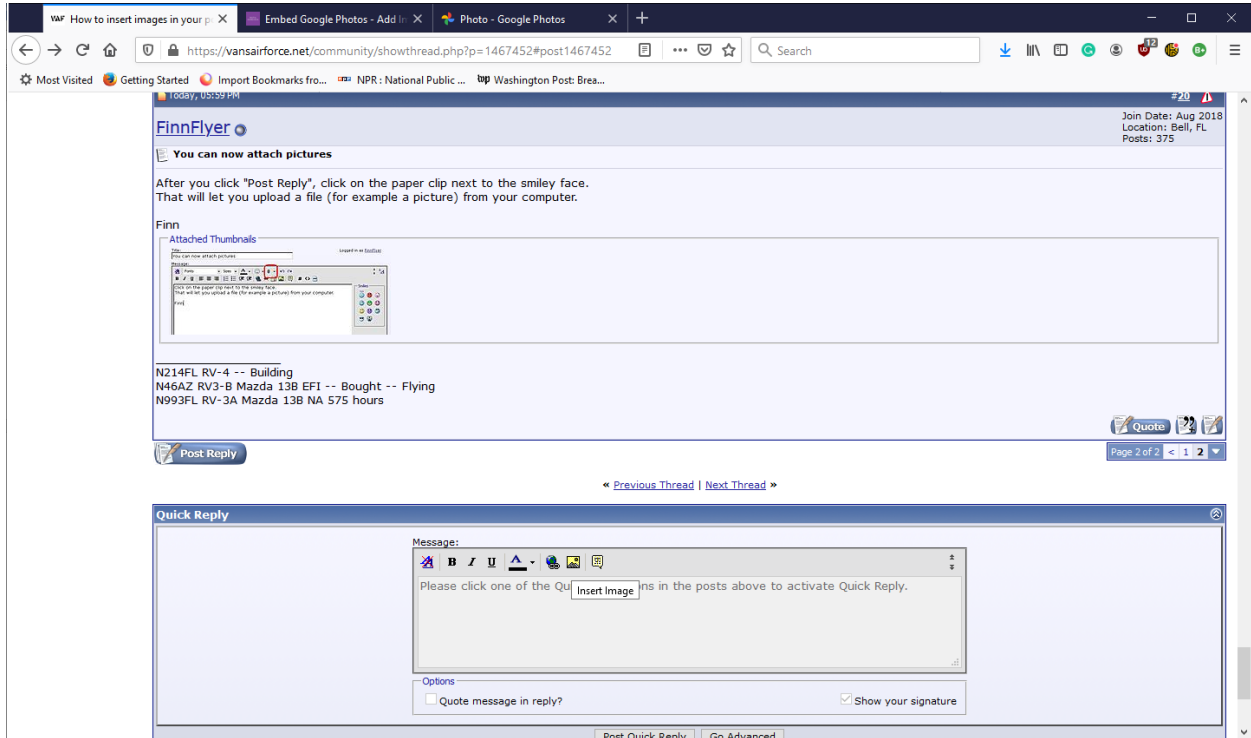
VAF How to insert images in your p ×
Embed Google Photos - Add In ×
Photo - Google Photos ×
+

https://vansairforce.net/community/showthread.php?p=1467452#post1467452
Search

Most Visited
Getting Started
Import Bookmarks fro...
NPR : National Public ...
Washington Post: Brea...

Today, 05:59 PM
#20

FinnFlyer
Join Date: Aug 2018
Location: Bell, FL
Posts: 375

You can now attach pictures

After you click "Post Reply", click on the paper clip next to the smiley face.
That will let you upload a file (for example a picture) from your computer.

Finn

Attached Thumbnails

N214FL RV-4 -- Building
N46AZ RV3-B Mazda 13B EFI -- Bought -- Flying
N993FL RV-3A Mazda 13B NA 575 hours

Quote

Post Reply

Page 2 of 2 < 1 2

« Previous Thread | Next Thread »

Quick Reply

Message:

B I U

Please click one of the Qu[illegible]ns in the posts above to activate Quick Reply.
Insert Image

Options
Quote message in reply?
Show your signature

Post Quick Reply
Go Advanced